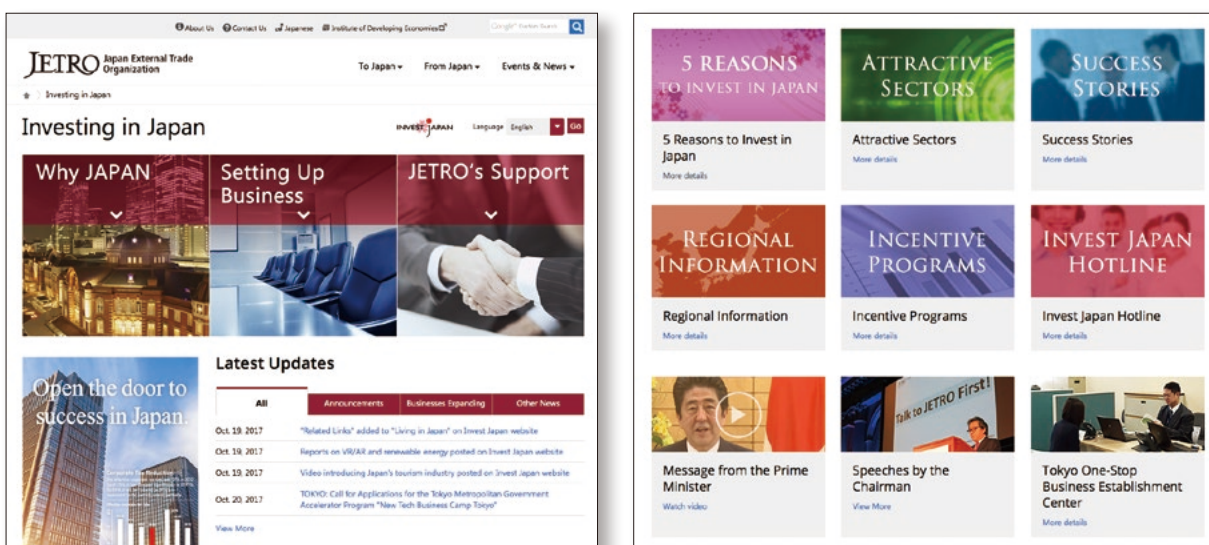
About Us Contact Us Japanese Institute of Developing Economies

JETRO Japan External Trade Organization

To Japan ▾ From Japan ▾ Events & News ▾

Investing in Japan

Investing in Japan

INVEST JAPAN Language English Go

Why JAPAN

Setting Up Business

JETRO's Support

Open the door to success in Japan.

Latest Updates

| All | Announcements | Businesses Expanding | Other News |
|---|---|---|---|

Oct. 19, 2017 "Related Links" added to "Living in Japan" on Invest Japan website

Oct. 19, 2017 Reports on VR/AR and renewable energy posted on Invest Japan website

Oct. 19, 2017 Video introducing Japan's tourism industry posted on Invest Japan website

Oct. 20, 2017 TOKYO: Call for Applications for the Tokyo Metropolitan Government Accelerator Program "New Tech Business Camp Tokyo"

View More

5 REASONS TO INVEST IN JAPAN

5 Reasons to Invest in Japan

More details

ATTRACTIVE SECTORS

Attractive Sectors

More details

SUCCESS STORIES

Success Stories

More details

REGIONAL INFORMATION

Regional Information

More details

INCENTIVE PROGRAMS

Incentive Programs

More details

INVEST JAPAN HOTLINE

Invest Japan Hotline

More details

Message from the Prime Minister

Watch video

Talk to JETRO First!

Speeches by the Chairman

View More

Tokyo One-Stop Business Establishment Center

More details